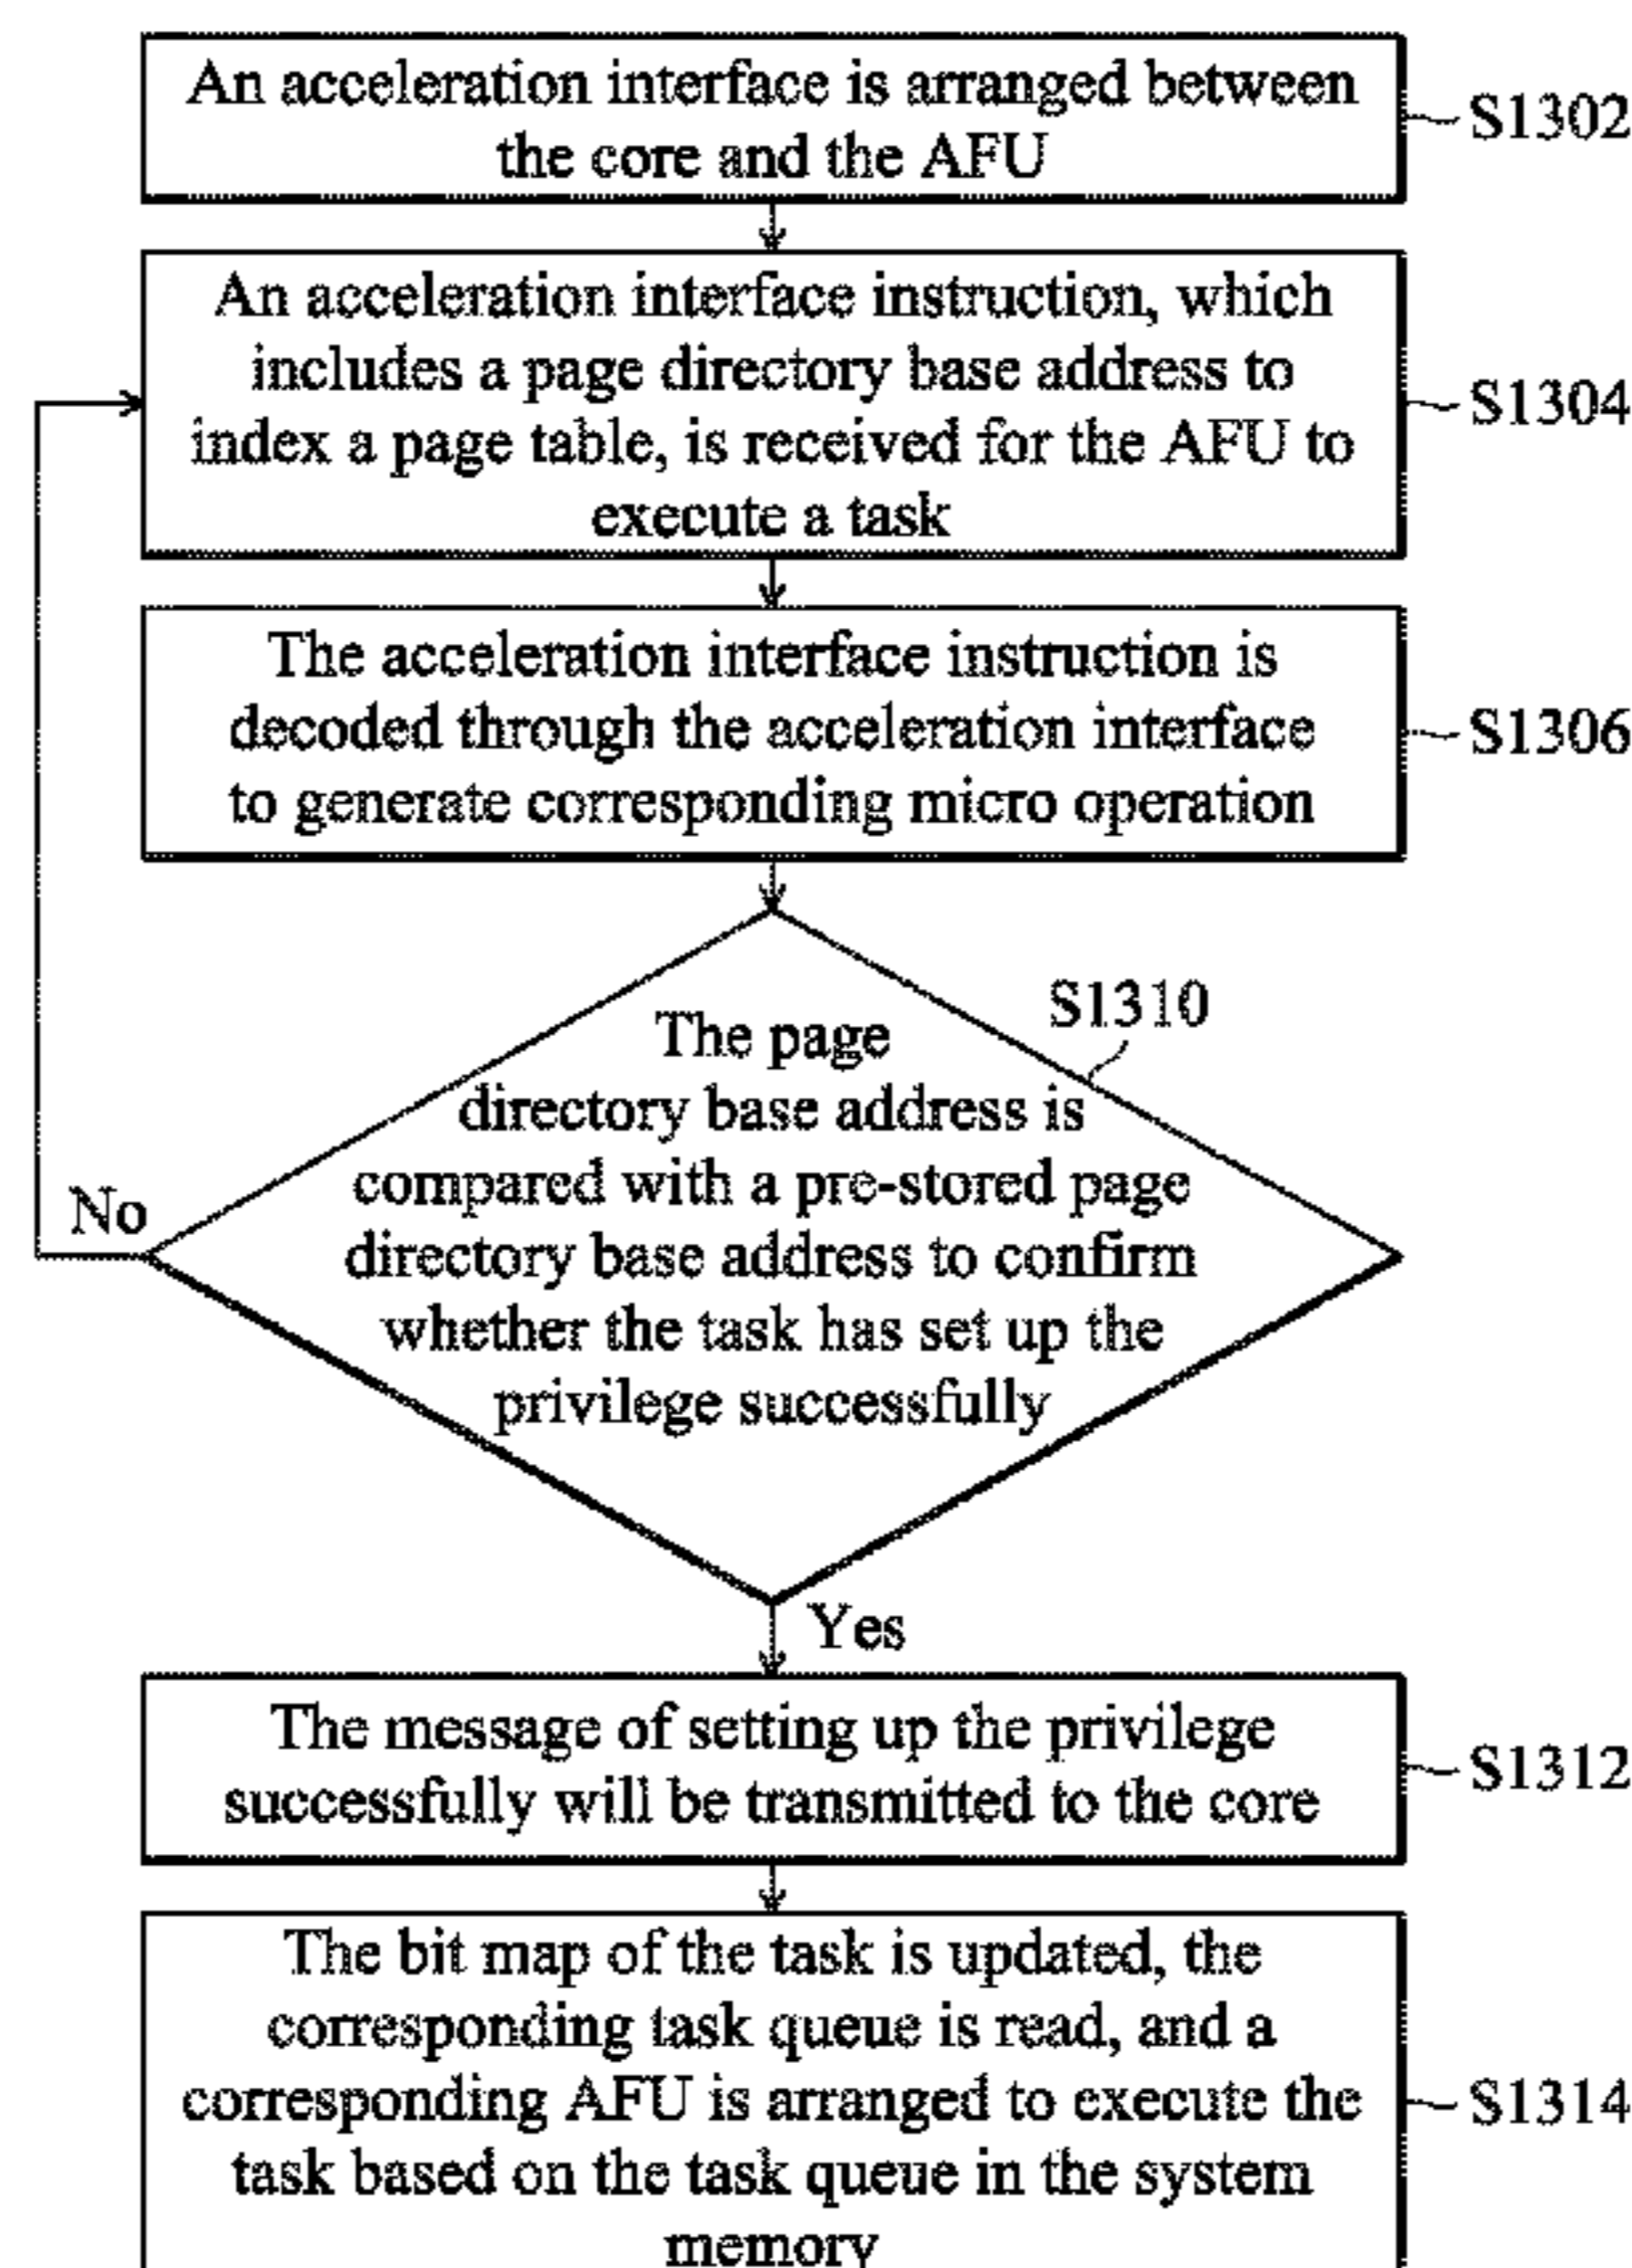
An acceleration interface is arranged between the core and the AFU

S1302

An acceleration interface instruction, which includes a page directory base address to index a page table, is received for the AFU to execute a task

S1304

The acceleration interface instruction is decoded through the acceleration interface to generate corresponding micro operation

S1306

S1310

The page directory base address is compared with a pre-stored page directory base address to confirm whether the task has set up the privilege successfully

No

Yes

The message of setting up the privilege successfully will be transmitted to the core

S1312

The bit map of the task is updated, the corresponding task queue is read, and a corresponding AFU is arranged to execute the task based on the task queue in the system memory

S1314